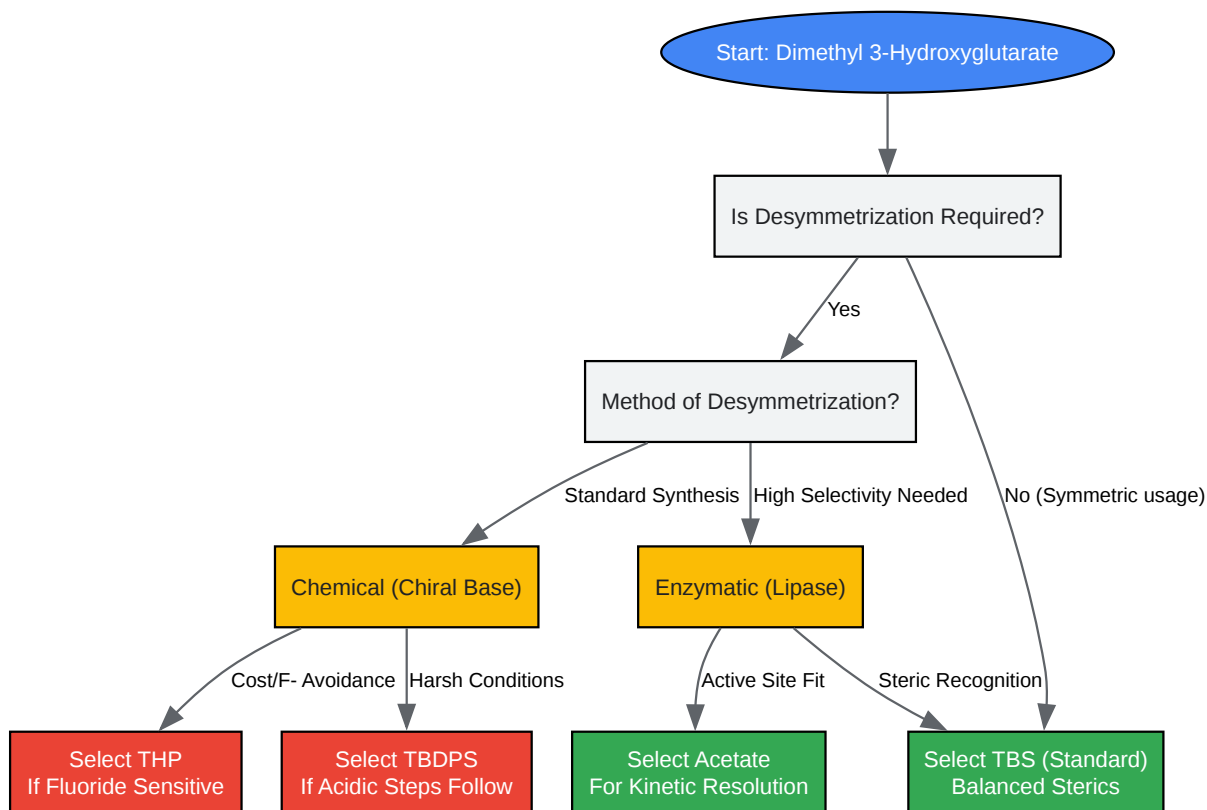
Start: Dimethyl 3-Hydroxyglutarate

Is Desymmetrization Required?

Yes

Method of Desymmetrization?

Standard Synthesis

High Selectivity Needed

No (Symmetric usage)

Chemical (Chiral Base)

Enzymatic (Lipase)

Cost/F- Avoidance

Harsh Conditions

Active Site Fit

Steric Recognition

Select THP
If Fluoride Sensitive

Select TBDPS
If Acidic Steps Follow

Select Acetate
For Kinetic Resolution

Select TBS (Standard)
Balanced Sterics